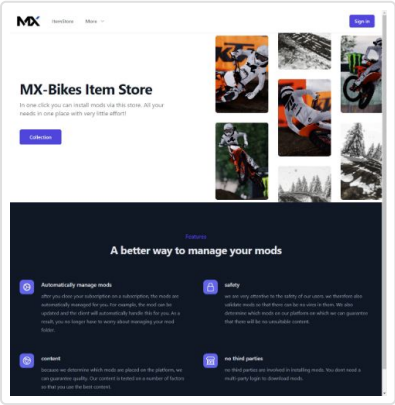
MX ItemStore More

Sign in

MX-Bikes Item Store

In one click you can install mods via this store. All your needs in one place with very little effort!

Collection

Features

A better way to manage your mods

Automatically manage mods

after you chose your subscription on a subscription, the mods are automatically managed for you. For example, the mod can be updated and the client will automatically handle this for you. As a result, you no longer have to worry about managing your mod folder.

safety

we are very attentive to the safety of our users, we therefore also validate mods so that there can be no virus in them. We also determine which mods on our platform on which we can guarantee that there will be no unsuitable content.

content

because we determine which mods are placed on the platform, we can guarantee quality. Our content is tested on a number of factors so that you use the best content.

no third parties

no third parties are involved in installing mods. You dont need a multi-party login to download mods.